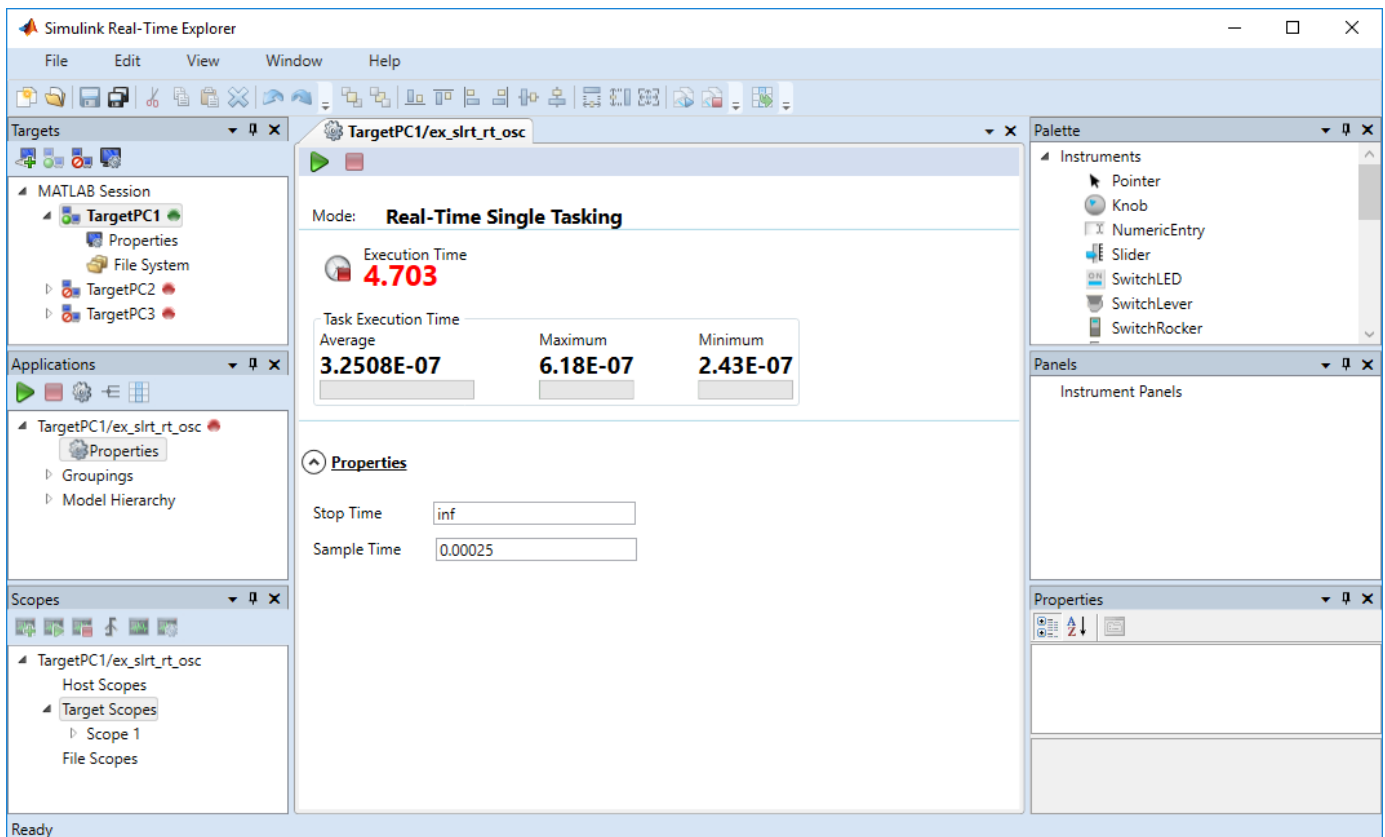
Simulink Real-Time Explorer

File Edit View Window Help

Targets

MATLAB Session
TargetPC1
Properties
File System
TargetPC2
TargetPC3

TargetPC1/ex_slrt_rt_osc

Mode: Real-Time Single Tasking

Execution Time
4.703

Task Execution Time

| Average | Maximum | Minimum |
|---|---|---|
| 3.2508E-07 | 6.18E-07 | 2.43E-07 |

Properties

Stop Time inf
Sample Time 0.00025

Applications

TargetPC1/ex_slrt_rt_osc
Properties
Groupings
Model Hierarchy

Scopes

TargetPC1/ex_slrt_rt_osc
Host Scopes
Target Scopes
Scope 1
File Scopes

Palette

Instruments
Pointer
Knob
NumericEntry
Slider
SwitchLED
SwitchLever
SwitchRocker

Panels

Instrument Panels

Properties

Ready